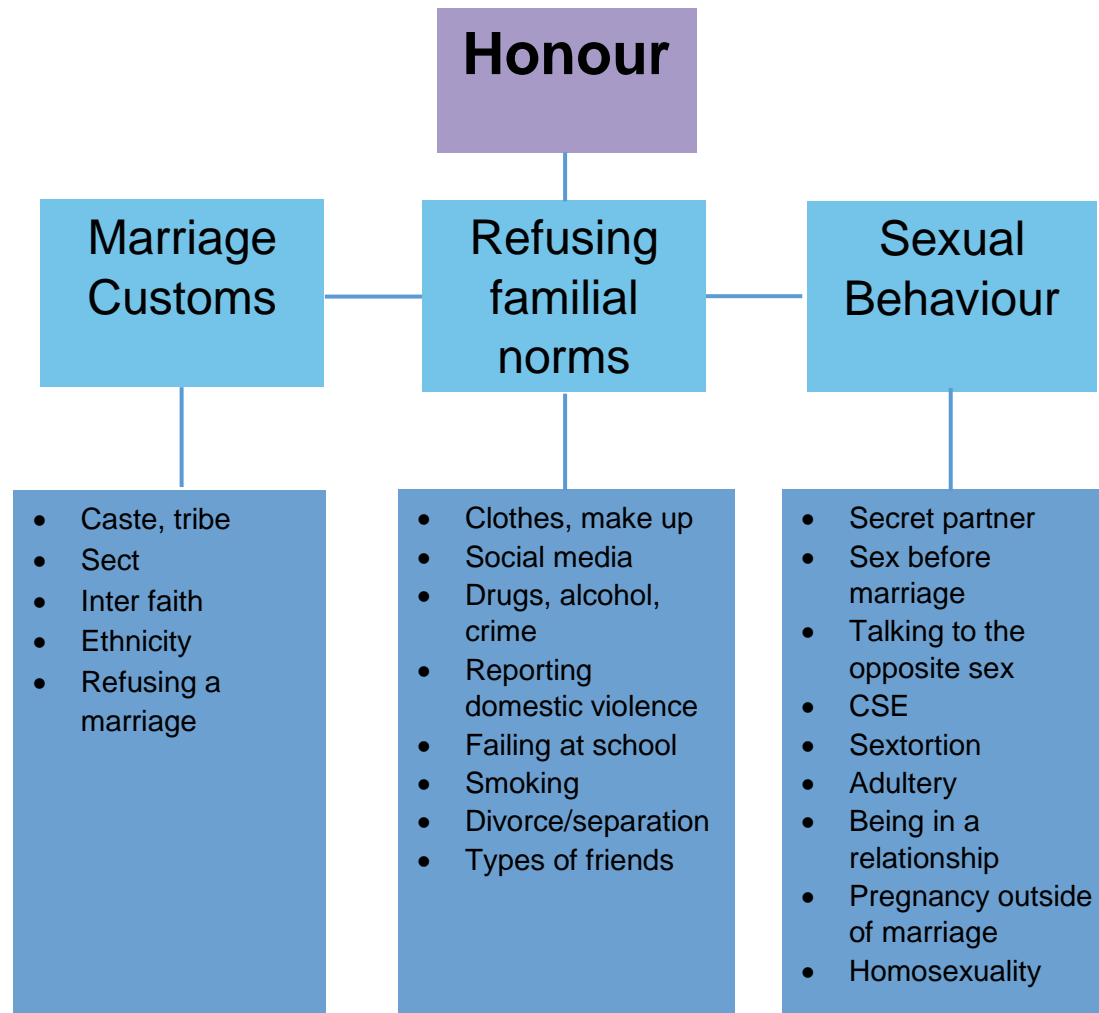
Honour

Marriage Customs

Refusing familial norms

Sexual Behaviour

- Caste, tribe
- Sect
- Inter faith
- Ethnicity
- Refusing a marriage

- Clothes, make up
- Social media
- Drugs, alcohol, crime
- Reporting domestic violence
- Failing at school
- Smoking
- Divorce/separation
- Types of friends

- Secret partner
- Sex before marriage
- Talking to the opposite sex
- CSE
- Sextortion
- Adultery
- Being in a relationship
- Pregnancy outside of marriage
- Homosexuality